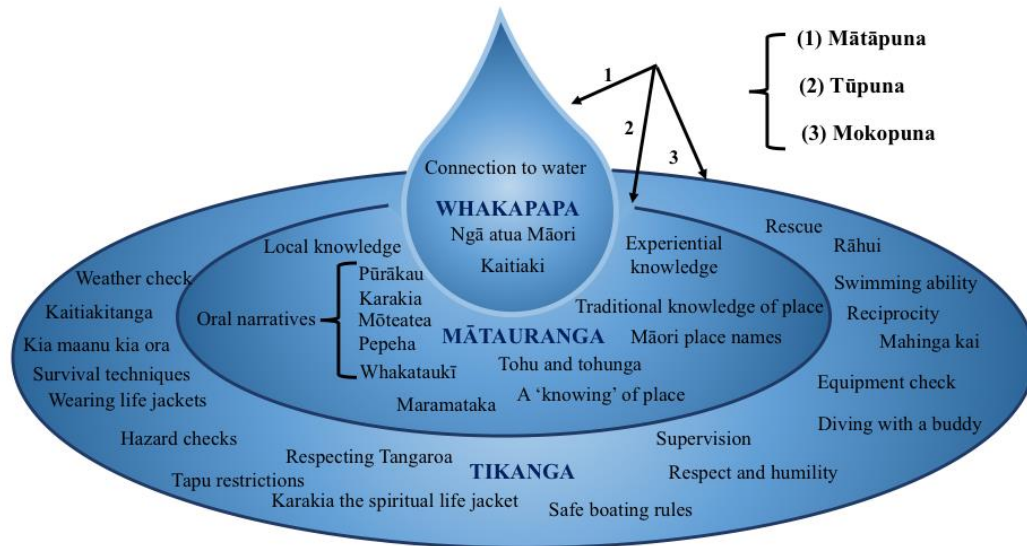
(1) Mātāpuna
(2) Tūpuna
(3) Mokopuna

1
2
3

Connection to water
WHAKAPAPA
Ngā atua Māori
Kaitiaki

Local knowledge
Oral narratives
Pūrākau
Karakia
Mōteatea
Pepeha
Whakataukī
MĀTAURANGA
Experiential knowledge
Traditional knowledge of place
Māori place names
Tohu and tohunga
A 'knowing' of place
Maramataka

Weather check
Kaitiakitanga
Kia maanu kia ora
Survival techniques
Wearing life jackets
Hazard checks
Respecting Tangaroa
Tapu restrictions
Karakia the spiritual life jacket
TIKANGA
Safe boating rules
Supervision
Respect and humility
Rescue
Rāhui
Swimming ability
Reciprocity
Mahinga kai
Equipment check
Diving with a buddy